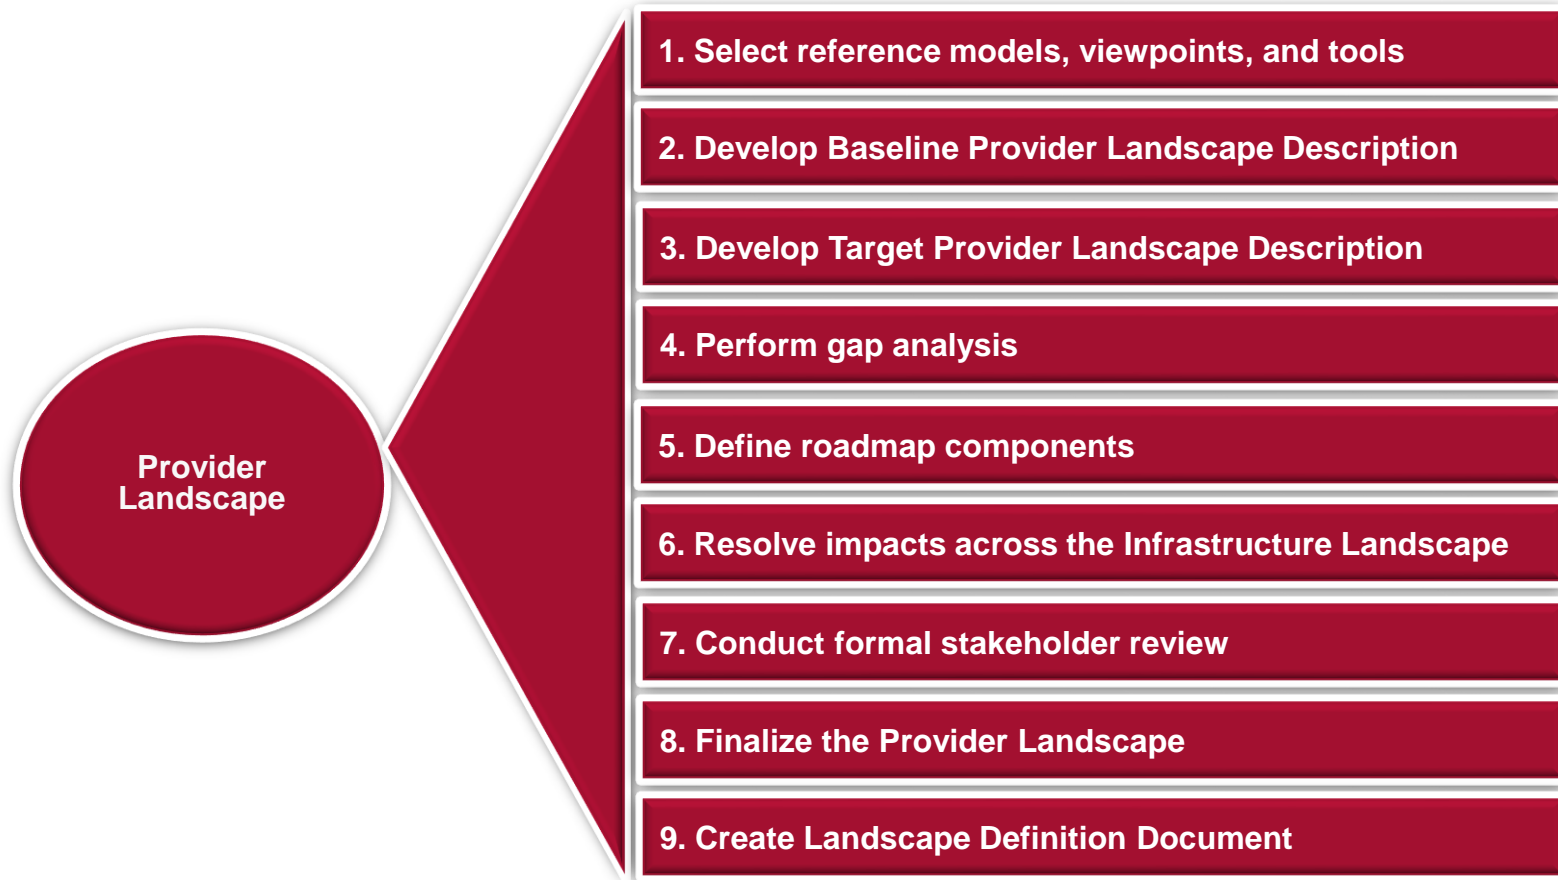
Provider Landscape

1. Select reference models, viewpoints, and tools

2. Develop Baseline Provider Landscape Description

3. Develop Target Provider Landscape Description

4. Perform gap analysis

5. Define roadmap components

6. Resolve impacts across the Infrastructure Landscape

7. Conduct formal stakeholder review

8. Finalize the Provider Landscape

9. Create Landscape Definition Document